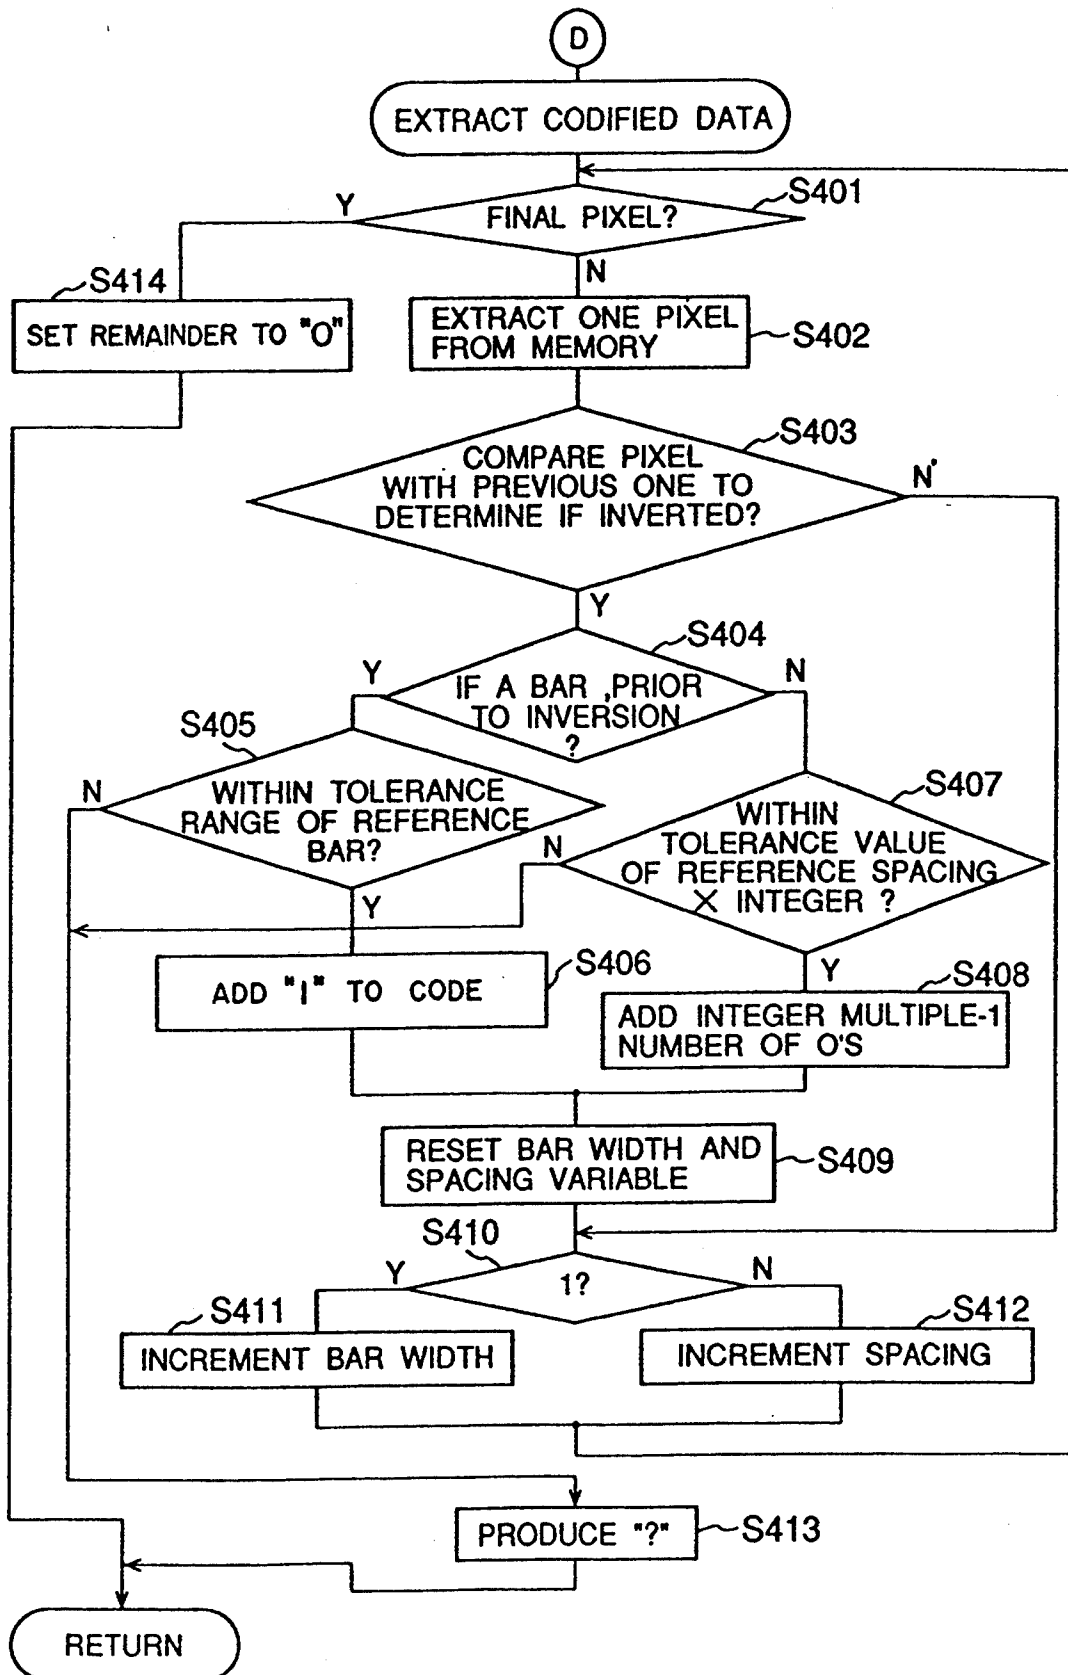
D

EXTRACT CODIFIED DATA

S401

FINAL PIXEL?

Y

N

S414

SET REMAINDER TO "O"

EXTRACT ONE PIXEL FROM MEMORY

S402

S403

COMPARE PIXEL WITH PREVIOUS ONE TO DETERMINE IF INVERTED?

N

Y

S404

IF A BAR ,PRIOR TO INVERSION ?

Y

N

S405

WITHIN TOLERANCE RANGE OF REFERENCE BAR?

N

Y

S407

WITHIN TOLERANCE VALUE OF REFERENCE SPACING × INTEGER ?

N

Y

ADD "I" TO CODE

S406

S408

ADD INTEGER MULTIPLE-1 NUMBER OF O'S

RESET BAR WIDTH AND SPACING VARIABLE

S409

S410

1?

Y

N

S411

INCREMENT BAR WIDTH

S412

INCREMENT SPACING

PRODUCE "?"

S413

RETURN